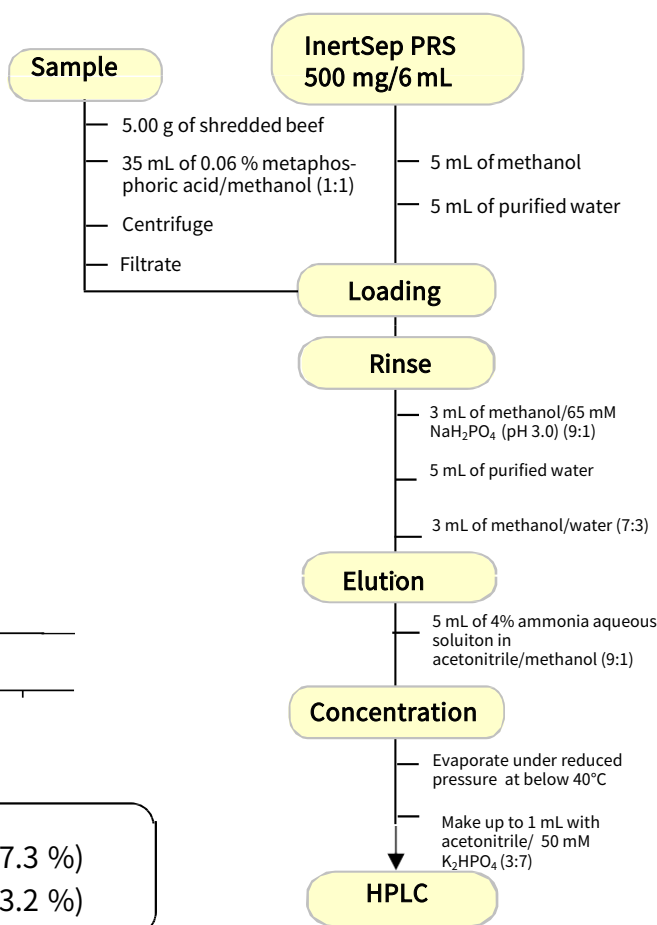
Sample

InertSep PRS
500 mg/6 mL

5.00 g of shredded beef

35 mL of 0.06 % metaphosphoric acid/methanol (1:1)

Centrifuge

Filtrate

5 mL of methanol

5 mL of purified water

Loading

Rinse

3 mL of methanol/65 mM $NaH_2PO_4$ (pH 3.0) (9:1)

5 mL of purified water

3 mL of methanol/water (7:3)

Elution

5 mL of 4% ammonia aqueous soluiton in acetonitrile/methanol (9:1)

Concentration

Evaporate under reduced pressure at below 40°C

Make up to 1 mL with acetonitrile/ 50 mM $K_2HPO_4$ (3:7)

HPLC

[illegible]7.3 %)
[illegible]3.2 %)